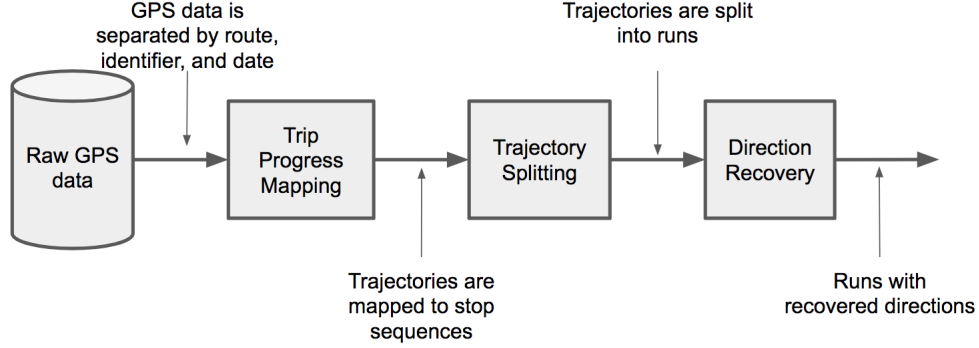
GPS data is separated by route, identifier, and date

Raw GPS data

Trip Progress Mapping

Trajectories are mapped to stop sequences

Trajectory Splitting

Trajectories are split into runs

Direction Recovery

Runs with recovered directions